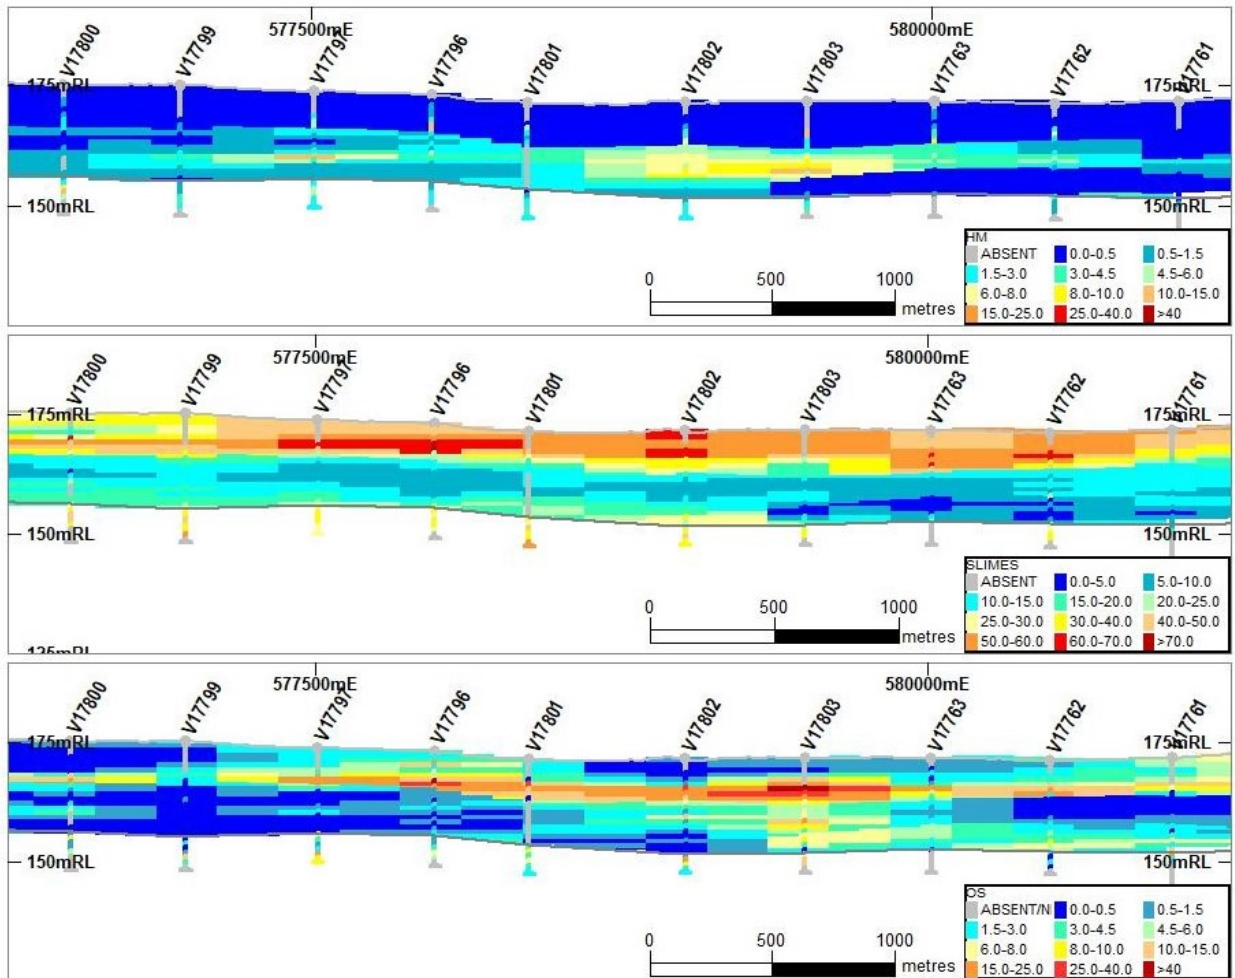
577500mE
580000mE
V17800
V17799
V17797
V17796
V17801
V17802
V17803
V17763
V17762
V17761
175mRL
175mRL
150mRL
150mRL
0
500
1000
metres
HM
ABSENT
0.0-0.5
0.5-1.5
1.5-3.0
3.0-4.5
4.5-6.0
6.0-8.0
8.0-10.0
10.0-15.0
15.0-25.0
25.0-40.0
>40

577500mE
580000mE
V17800
V17799
V17797
V17796
V17801
V17802
V17803
V17763
V17762
V17761
175mRL
175mRL
150mRL
150mRL
0
500
1000
metres
SLIMES
ABSENT
0.0-5.0
5.0-10.0
10.0-15.0
15.0-20.0
20.0-25.0
25.0-30.0
30.0-40.0
40.0-50.0
50.0-60.0
60.0-70.0
>70.0
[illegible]

577500mE
580000mE
V17800
V17799
V17797
V17796
V17801
V17802
V17803
V17763
V17762
V17761
175mRL
175mRL
150mRL
150mRL
0
500
1000
metres
OS
ABSENT/N
0.0-0.5
0.5-1.5
1.5-3.0
3.0-4.5
4.5-6.0
6.0-8.0
8.0-10.0
10.0-15.0
15.0-25.0
25.0-40.0
>40